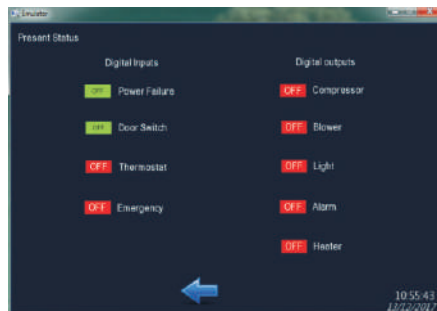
Emulator

Present Status

Digital Inputs

OFF Power Failure

OFF Door Switch

OFF Thermostat

OFF Emergency

Digital outputs

OFF Compressor

OFF Blower

OFF Light

OFF Alarm

OFF Heater

10:55:43
12/12/2017